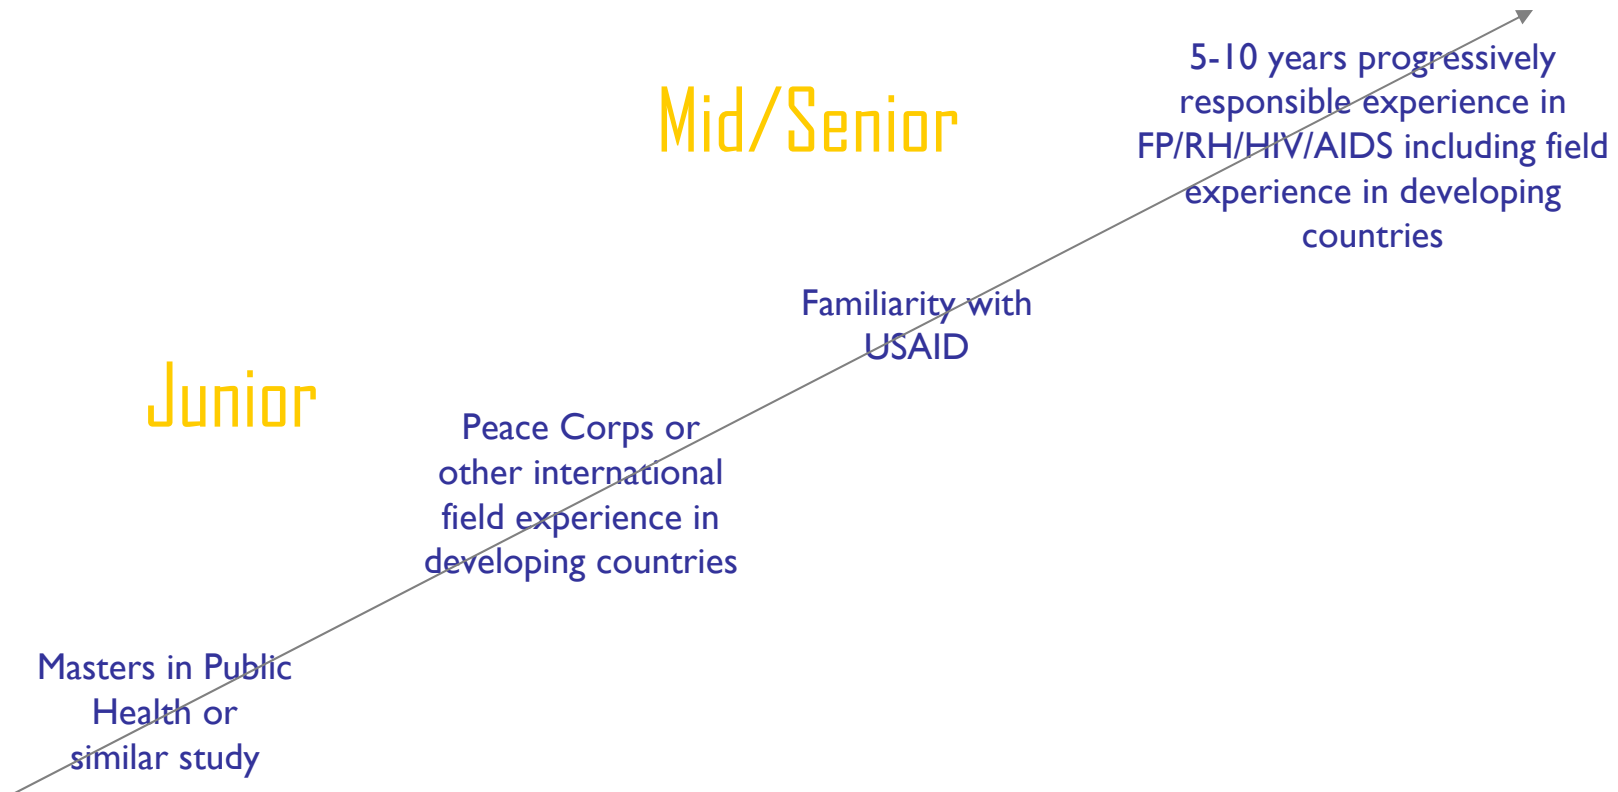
Mid/Senior

5-10 years progressively responsible experience in FP/RH/HIV/AIDS including field experience in developing countries

Familiarity with USAID

Junior

Peace Corps or other international field experience in developing countries

Masters in Public Health or similar study